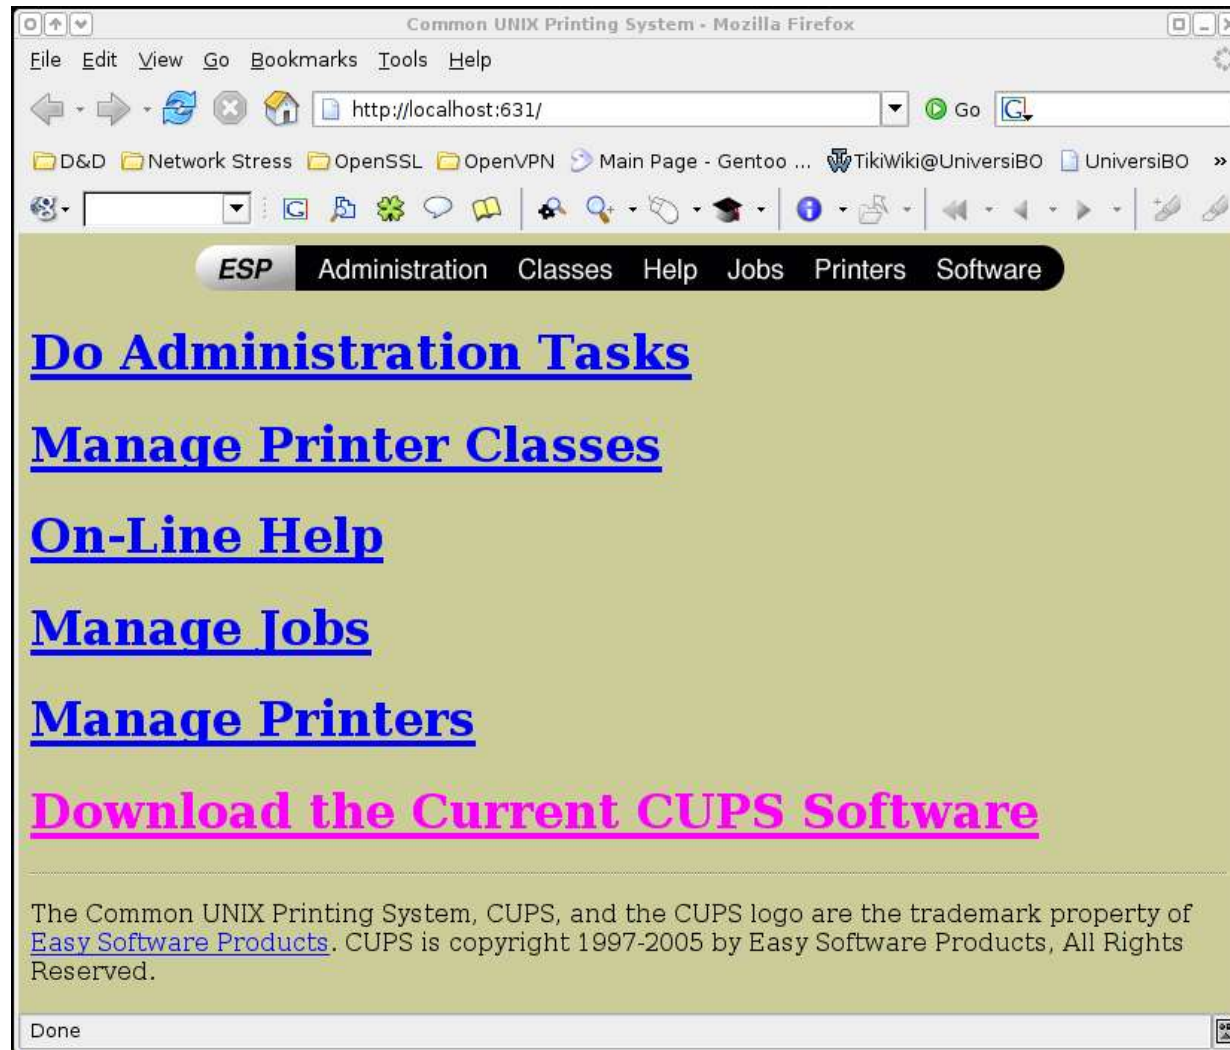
Common UNIX Printing System - Mozilla Firefox

File Edit View Go Bookmarks Tools Help

http://localhost:631/

Go

D&D Network Stress OpenSSL OpenVPN Main Page - Gentoo ... TikiWiki@UniversiBO UniversiBO »

ESP Administration Classes Help Jobs Printers Software

Do Administration Tasks

Manage Printer Classes

On-Line Help

Manage Jobs

Manage Printers

Download the Current CUPS Software

The Common UNIX Printing System, CUPS, and the CUPS logo are the trademark property of Easy Software Products. CUPS is copyright 1997-2005 by Easy Software Products, All Rights Reserved.

Done